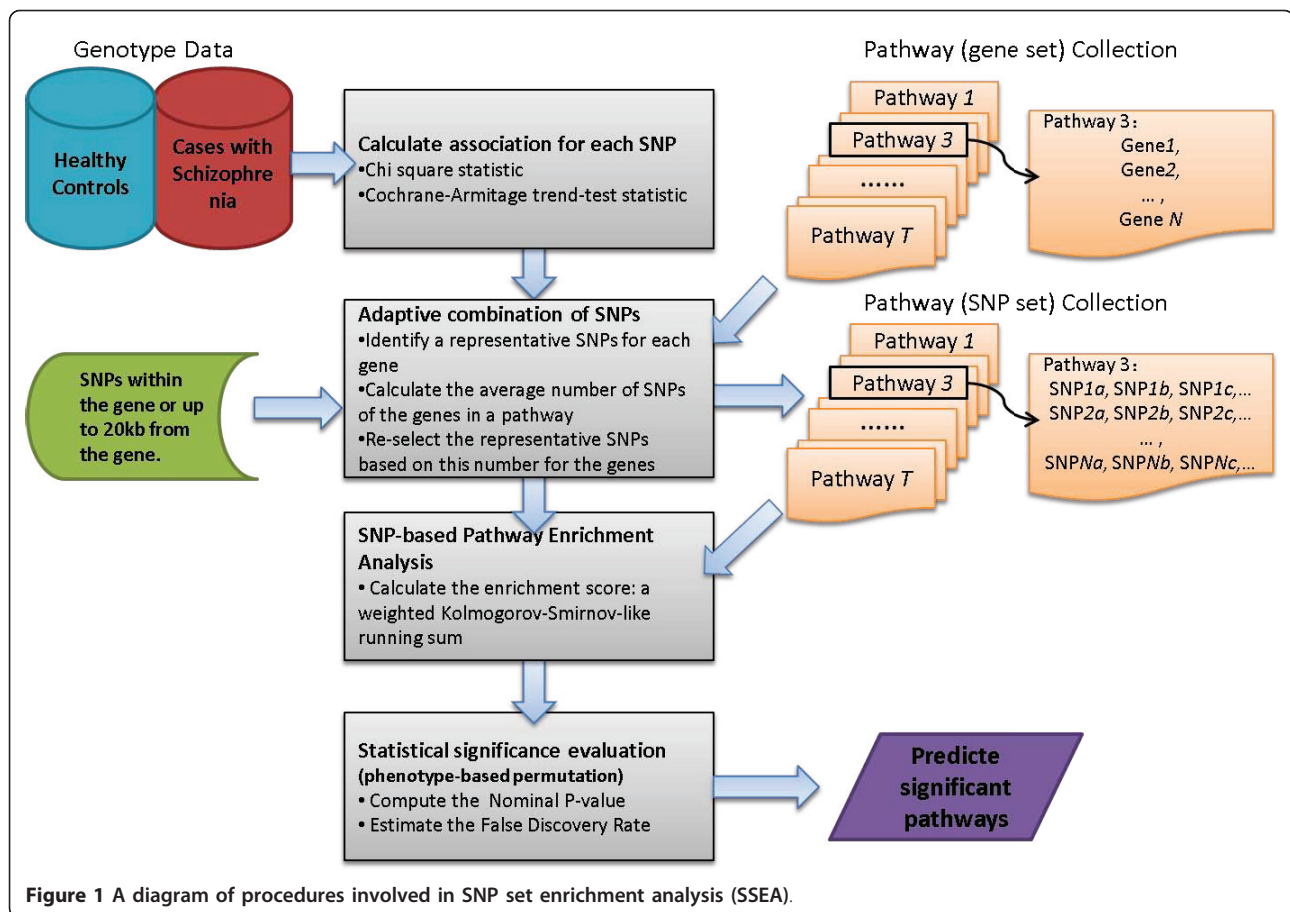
Genotype Data

Healthy Controls

Cases with Schizophre nia

Calculate association for each SNP
•Chi square statistic
•Cochrane-Armitage trend-test statistic

Pathway (gene set) Collection

Pathway 1

Pathway 3

......

Pathway T

Pathway 3：
Gene1,
Gene2,
... ,
Gene N

Adaptive combination of SNPs
•Identify a representative SNPs for each gene
•Calculate the average number of SNPs of the genes in a pathway
•Re-select the representative SNPs based on this number for the genes

SNPs within the gene or up to 20kb from the gene.

Pathway (SNP set) Collection

Pathway 1

Pathway 3

......

Pathway T

Pathway 3：
SNP1a, SNP1b, SNP1c,...
SNP2a, SNP2b, SNP2c,...
... ,
SNPNa, SNPNb, SNPNc,...

SNP-based Pathway Enrichment Analysis
• Calculate the enrichment score: a weighted Kolmogorov-Smirnov-like running sum

Statistical significance evaluation
(phenotype-based permutation)
• Compute the Nominal P-value
• Estimate the False Discovery Rate

Predicte significant pathways

Figure 1 A diagram of procedures involved in SNP set enrichment analysis (SSEA).